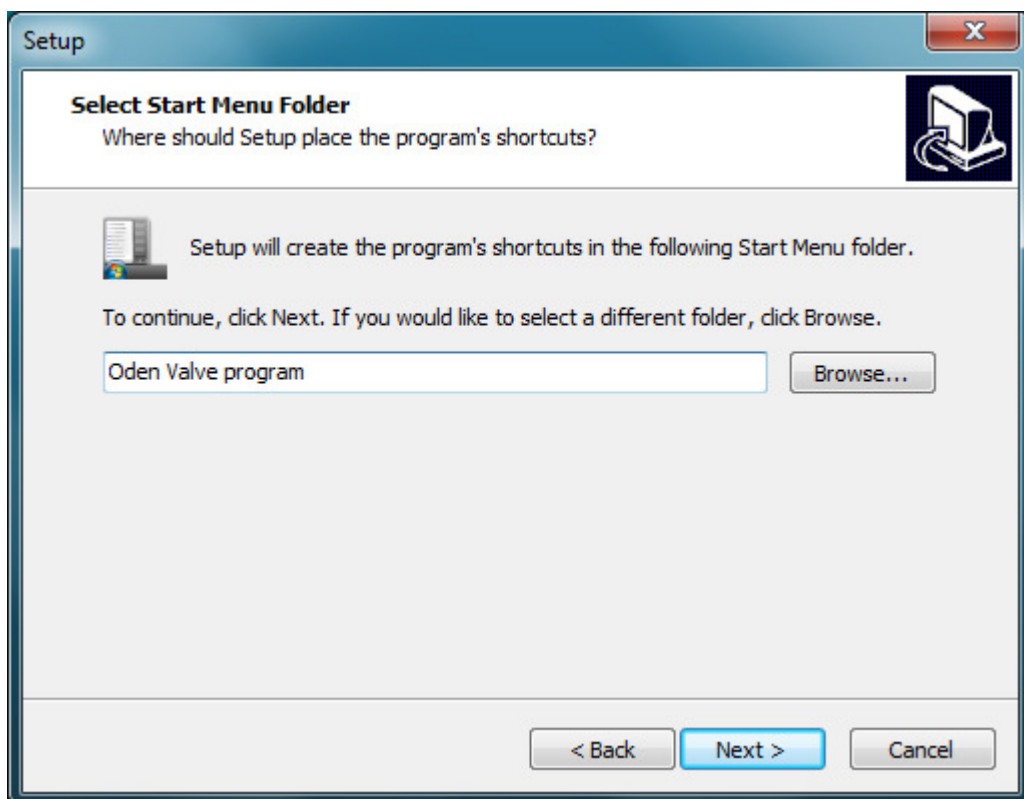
Setup

Select Start Menu Folder
Where should Setup place the program's shortcuts?

Setup will create the program's shortcuts in the following Start Menu folder.

To continue, click Next. If you would like to select a different folder, click Browse.

Oden Valve program

Browse...

< Back

Next >

Cancel